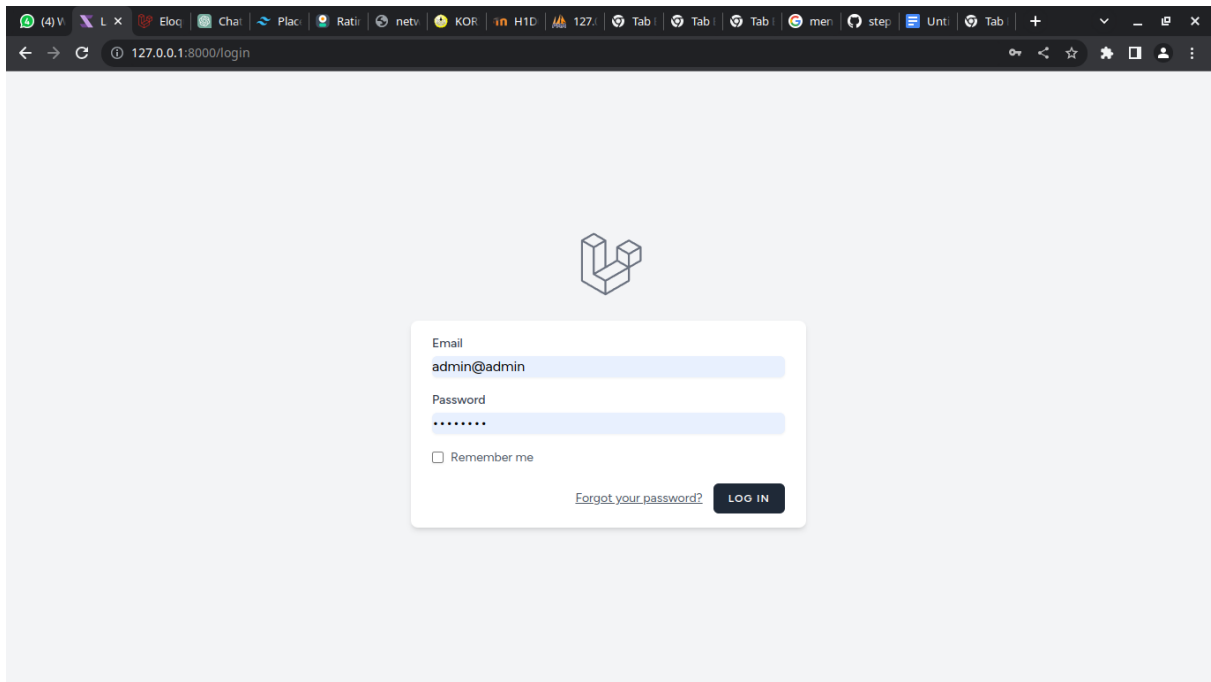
(4) W | L | Eloq | Chat | Plac | Ratir | netv | KOR | H1D | 127.( | Tab | Tab | Tab | men | step | Unti | Tab

127.0.0.1:8000/login

Email

admin@admin

Password

•••••••••

Remember me

Forgot your password?

LOG IN